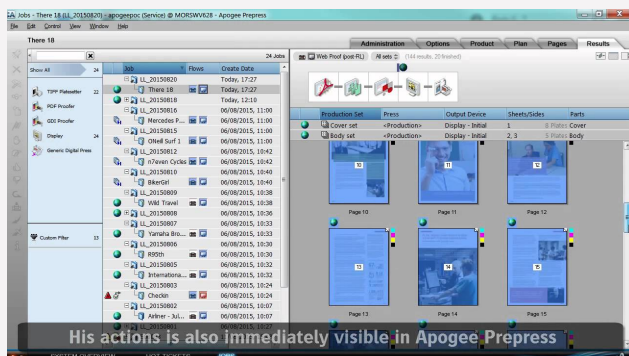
Jobs - There 18 (LL_20150820) - apogeepc (Service) @ MORSWV628 - Apogee Prepress
File Edit Control View Window Help
There 18
Administration Options Product Plan Pages Results
24 Jobs
Show All 24
TIPP Platesetter 22
PDF Proofer
GDI Proofer
Display 24
Generic Digital Press
Custom Filter 13
Job Flows Create Date
LL_20150820 Today, 17:27
There 18 Today, 17:27
LL_20150818 Today, 12:10
LL_20150816 06/08/2015, 11:00
Mercedes P... 06/08/2015, 11:00
LL_20150815 06/08/2015, 11:00
ONeill Surf 1 06/08/2015, 11:00
LL_20150812 06/08/2015, 10:42
n7even Cycles 06/08/2015, 10:42
LL_20150810 06/08/2015, 10:40
BikerGirl 06/08/2015, 10:40
LL_20150809 06/08/2015, 10:38
Wild Travel 06/08/2015, 10:38
LL_20150808 06/08/2015, 10:36
LL_20150807 06/08/2015, 10:33
Yamaha Bro... 06/08/2015, 10:33
LL_20150806 06/08/2015, 10:30
R95th 06/08/2015, 10:30
LL_20150805 06/08/2015, 10:32
Internationa... 06/08/2015, 10:32
LL_20150803 06/08/2015, 10:24
Checkin 06/08/2015, 10:24
LL_20150802 06/08/2015, 10:07
Airliner - Jul... 06/08/2015, 10:07
LL_20150801 06/08/2015, 10:02
Web Proof (post-RL) All sets (144 results, 20 finished)
Production Set Press Output Device Sheets/Sides Parts
Cover set <Production> Display - Initial 1 8 Plates Cover
Body set <Production> Display - Initial 2, 3 5 Plates Body
Page 10 Page 11 Page 12
Page 13 Page 14 Page 15
His actions is also immediately visible in Apogee Prepress